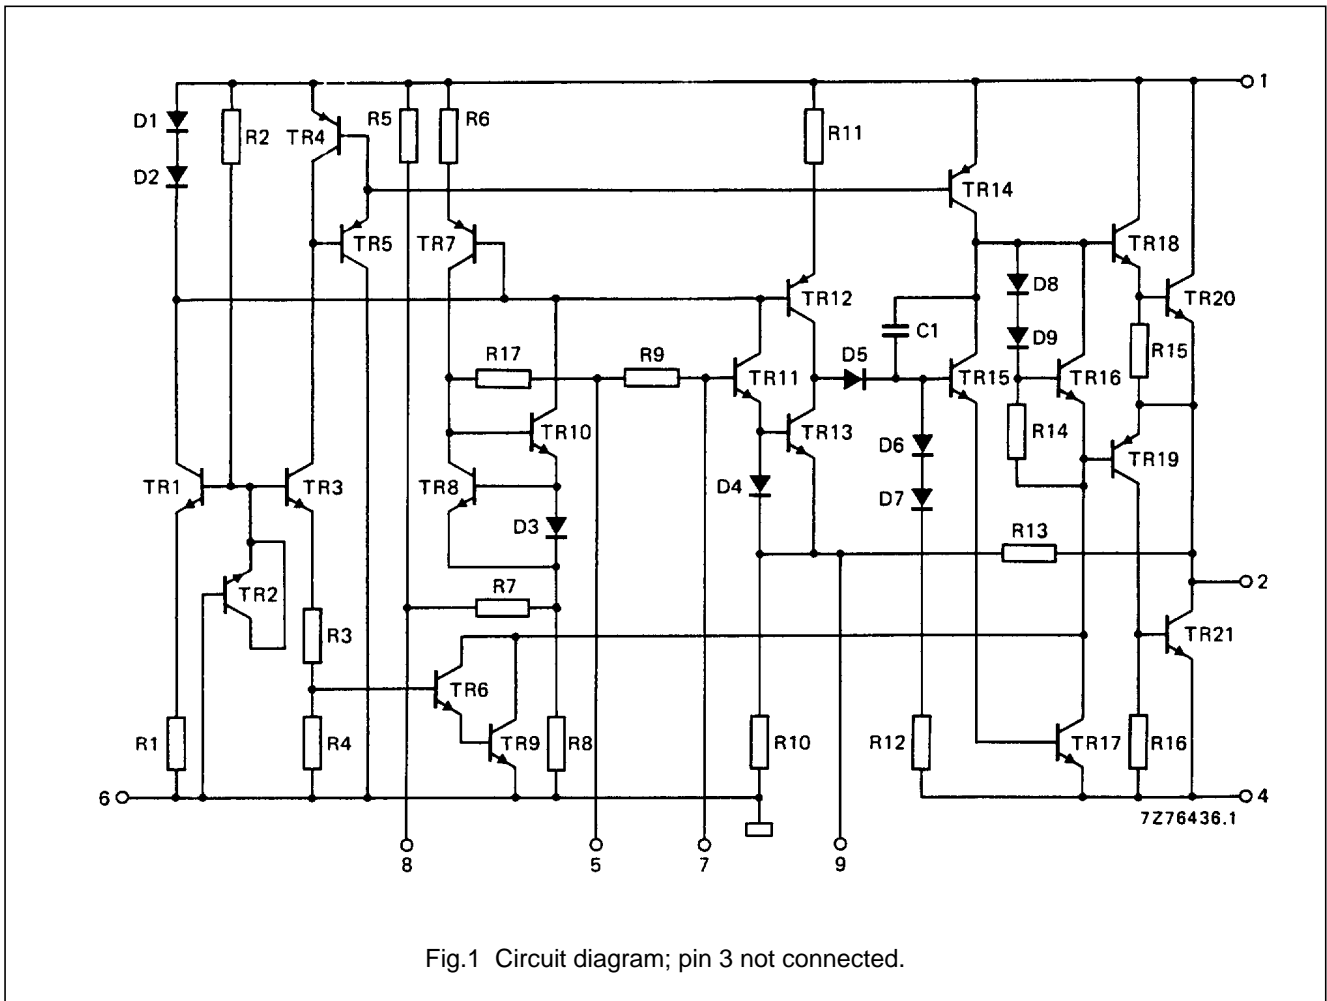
D1
R2
TR4
R5
R6
R11
1
D2
TR14
TR5
TR7
TR18
TR12
D8
TR20
C1
R17
R9
D5
D9
R15
TR11
TR15
TR16
TR10
TR13
R14
D6
TR19
TR1
TR3
TR8
D4
D3
D7
R13
TR2
R7
2
R3
TR6
TR21
R1
R4
TR9
R8
R10
R12
TR17
R16
6
4
7Z76436.1
8
5
7
9

Fig.1 Circuit diagram; pin 3 not connected.